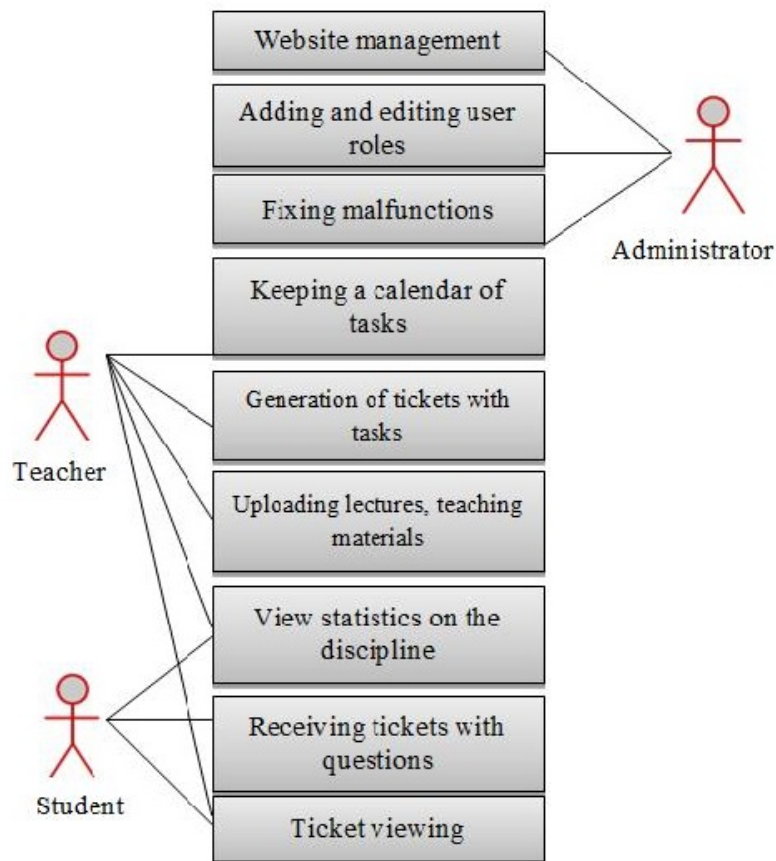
Website management

Adding and editing user roles

Fixing malfunctions

Administrator

Keeping a calendar of tasks

Teacher

Generation of tickets with tasks

Uploading lectures, teaching materials

View statistics on the discipline

Receiving tickets with questions

Student

Ticket viewing